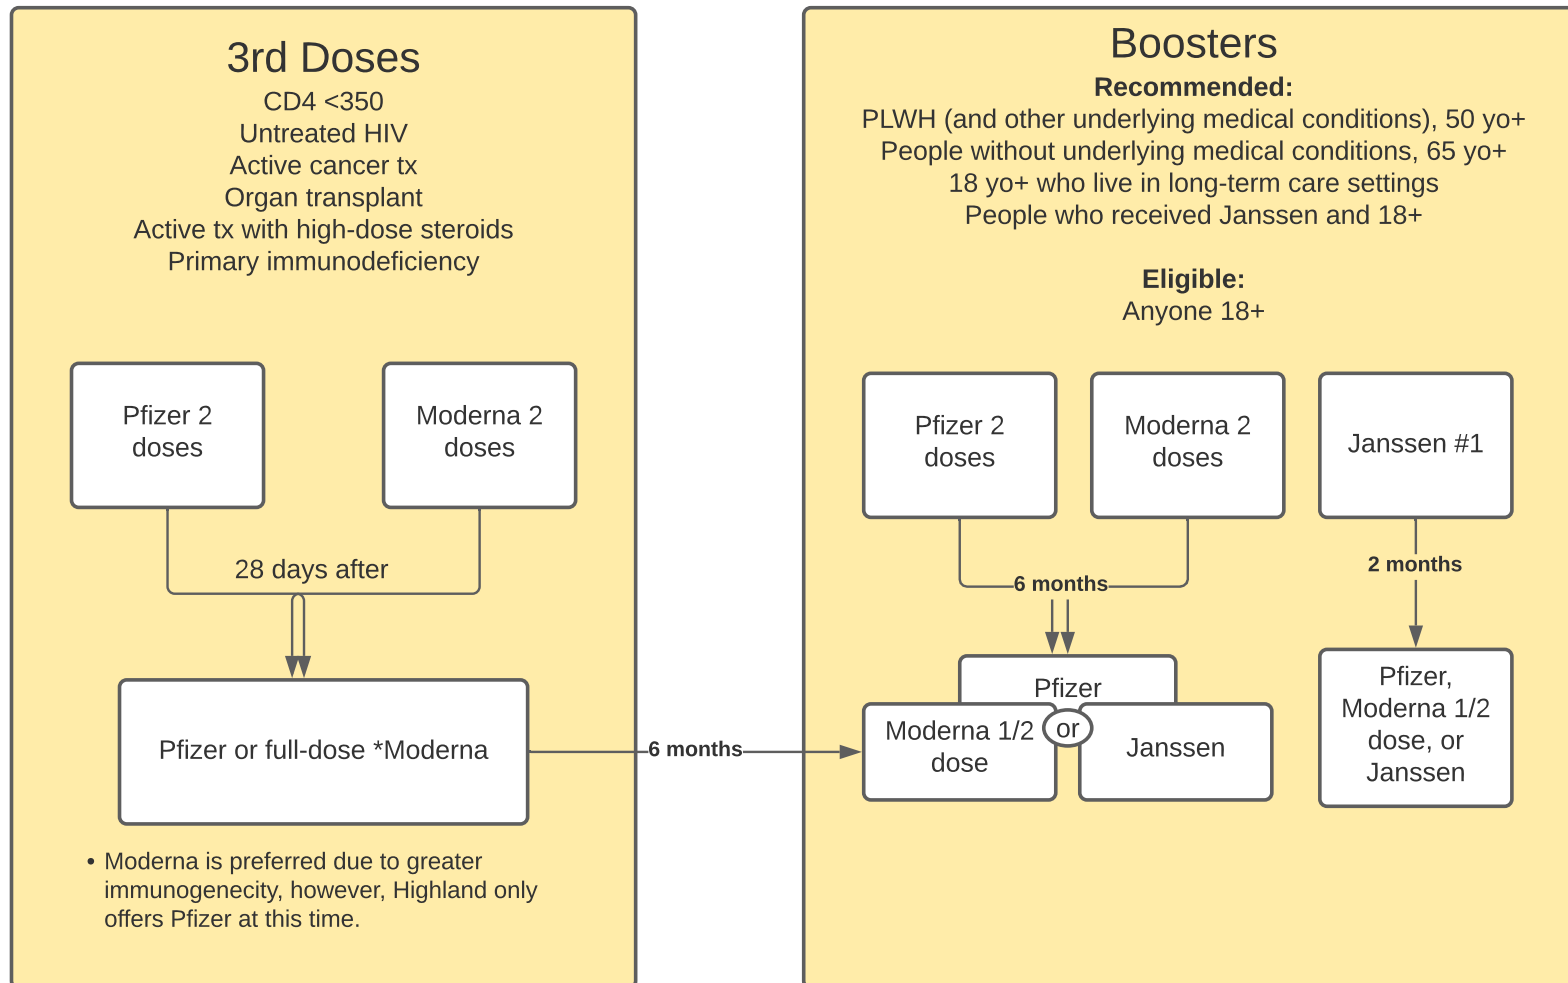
3rd Doses
CD4 <350
Untreated HIV
Active cancer tx
Organ transplant
Active tx with high-dose steroids
Primary immunodeficiency

Pfizer 2 doses

Moderna 2 doses

28 days after

Pfizer or full-dose *Moderna

• Moderna is preferred due to greater immunogenecity, however, Highland only offers Pfizer at this time.

6 months

Boosters
Recommended:
PLWH (and other underlying medical conditions), 50 yo+
People without underlying medical conditions, 65 yo+
18 yo+ who live in long-term care settings
People who received Janssen and 18+

Eligible:
Anyone 18+

Pfizer 2 doses

Moderna 2 doses

Janssen #1

6 months

2 months

Pfizer

Moderna 1/2 dose

or

Janssen

Pfizer, Moderna 1/2 dose, or Janssen